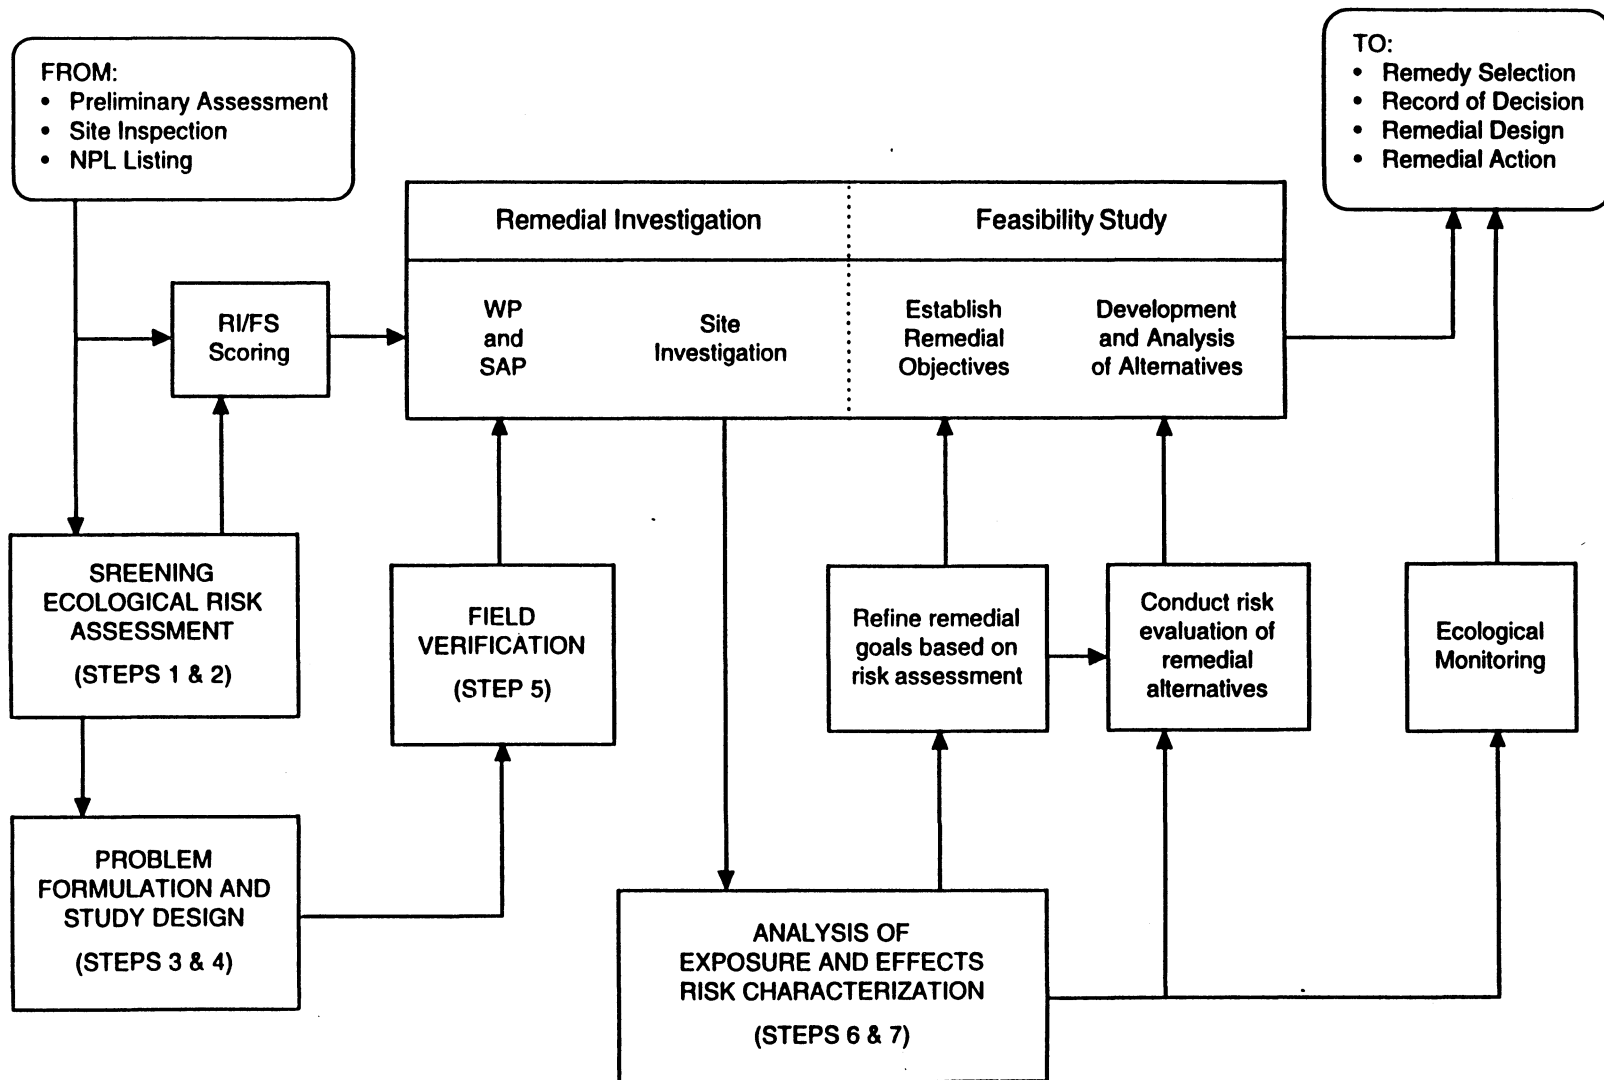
FROM:
• Preliminary Assessment
• Site Inspection
• NPL Listing

TO:
• Remedy Selection
• Record of Decision
• Remedial Design
• Remedial Action

Remedial Investigation

Feasibility Study

RI/FS Scoring

WP and SAP

Site Investigation

Establish Remedial Objectives

Development and Analysis of Alternatives

SREENING ECOLOGICAL RISK ASSESSMENT

(STEPS 1 & 2)

FIELD VERIFICATION

(STEP 5)

Refine remedial goals based on risk assessment

Conduct risk evaluation of remedial alternatives

Ecological Monitoring

PROBLEM FORMULATION AND STUDY DESIGN

(STEPS 3 & 4)

ANALYSIS OF EXPOSURE AND EFFECTS RISK CHARACTERIZATION

(STEPS 6 & 7)